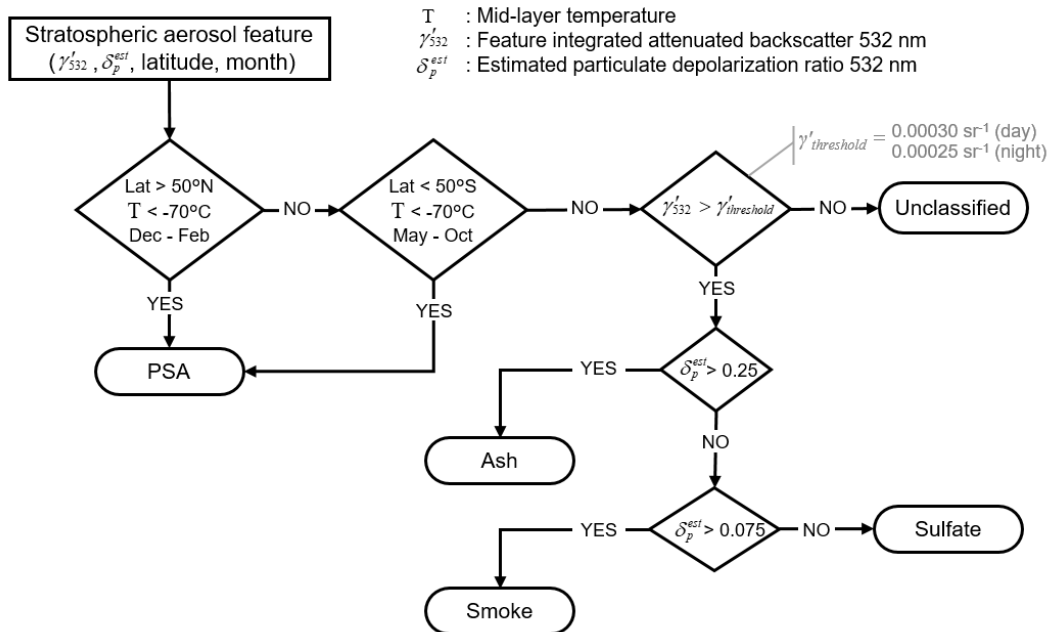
Stratospheric aerosol feature
($\gamma'_{532}$, $\delta_p^{est}$, latitude, month)

T : Mid-layer temperature
$\gamma'_{532}$ : Feature integrated attenuated backscatter 532 nm
$\delta_p^{est}$ : Estimated particulate depolarization ratio 532 nm

$\gamma'_{threshold}$ = 0.00030 sr$^{-1}$ (day)
0.00025 sr$^{-1}$ (night)

Lat > 50ºN
T < -70ºC
Dec - Feb

NO

Lat < 50ºS
T < -70ºC
May - Oct

NO

$\gamma'_{532} > \gamma'_{threshold}$

NO

Unclassified

YES

YES

YES

PSA

YES

$\delta_p^{est}$ > 0.25

Ash

NO

YES

$\delta_p^{est}$ > 0.075

NO

Sulfate

Smoke